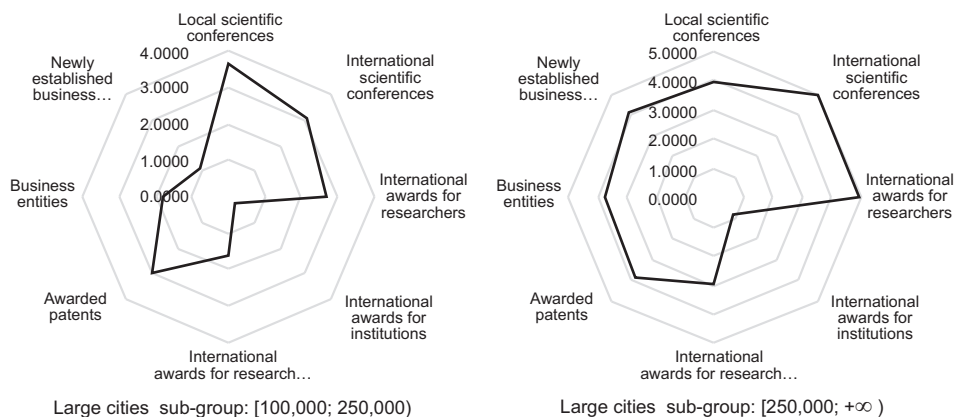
Local scientific conferences

International scientific conferences

International awards for researchers

International awards for institutions

International awards for research…

Awarded patents

Business entities

Newly established business…

4.0000

3.0000

2.0000

1.0000

0.0000

Large cities sub-group: [100,000; 250,000)

Local scientific conferences

International scientific conferences

International awards for researchers

International awards for institutions

International awards for research…

Awarded patents

Business entities

Newly established business…

5.0000

4.0000

3.0000

2.0000

1.0000

0.0000

Large cities sub-group: [250,000; $+\infty$ )